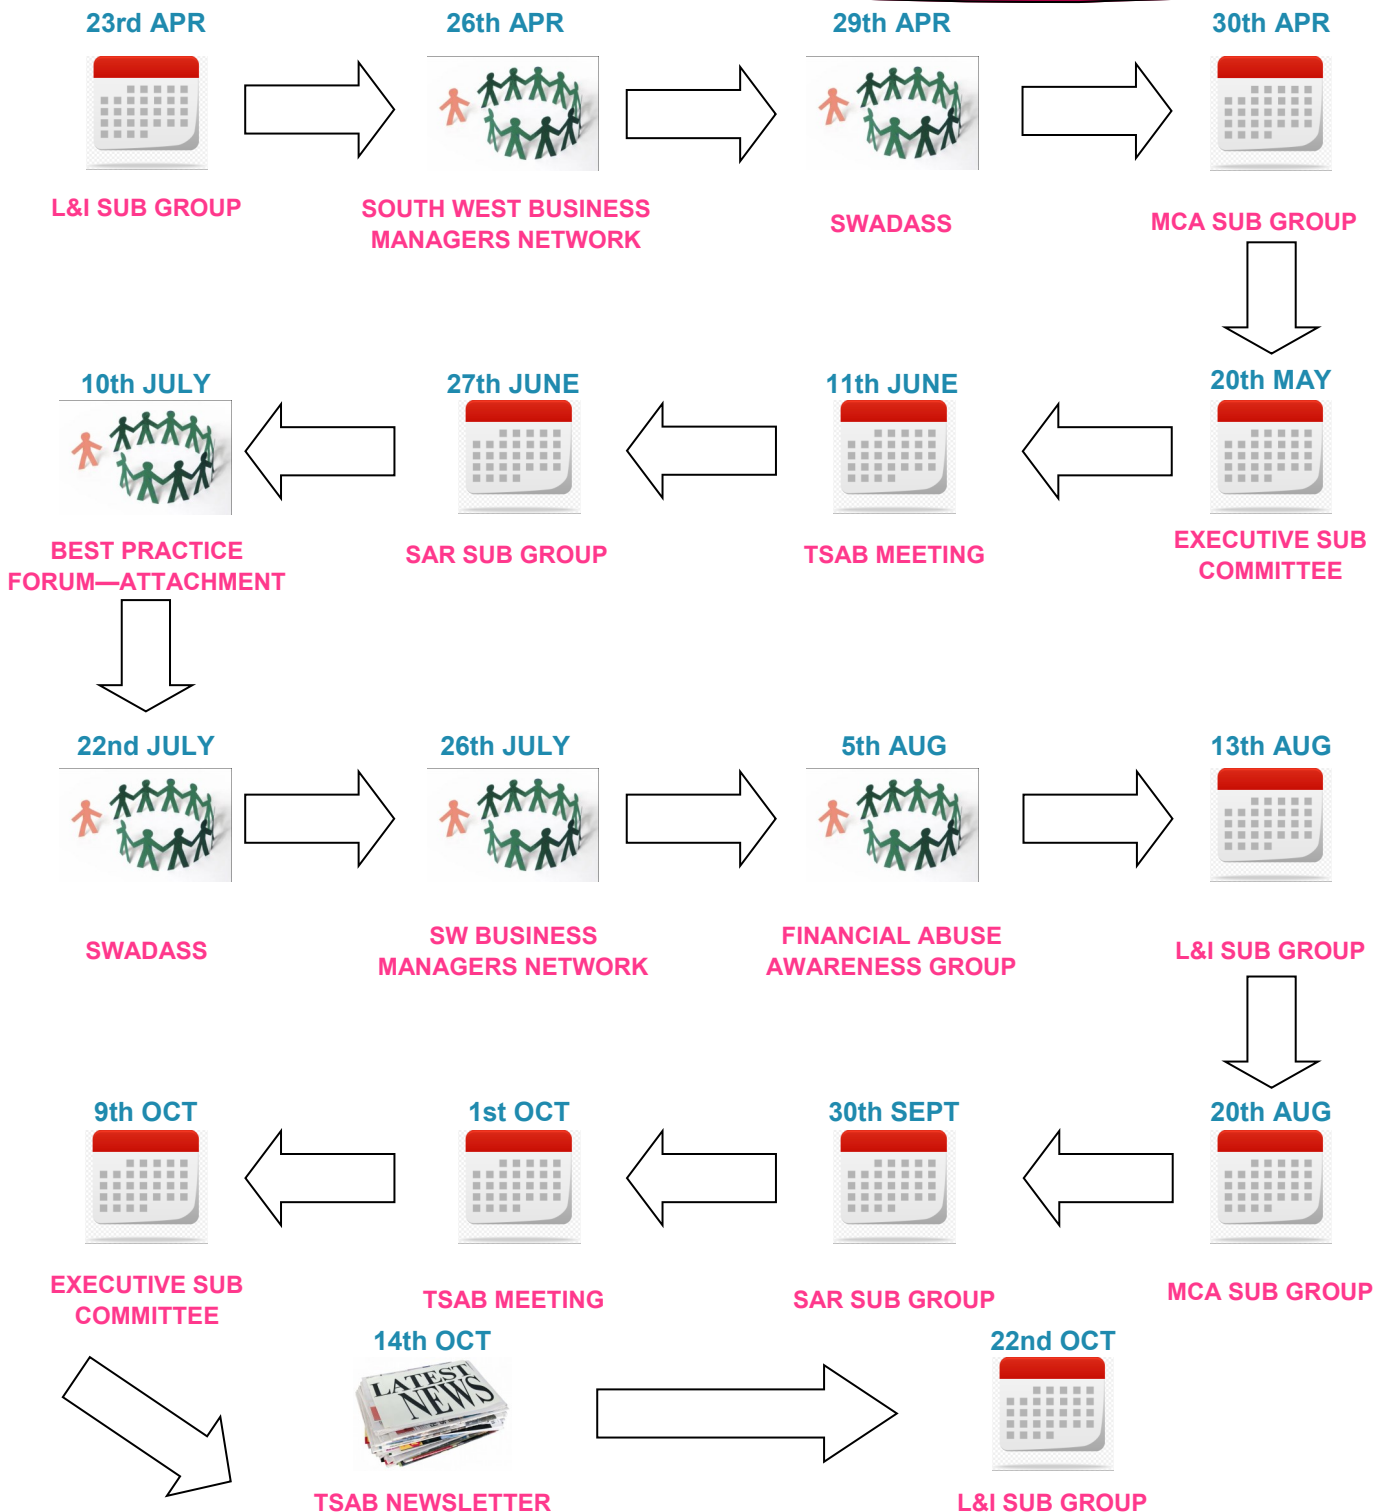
23rd APR

L&I SUB GROUP

26th APR

SOUTH WEST BUSINESS MANAGERS NETWORK

29th APR

SWADASS

30th APR

MCA SUB GROUP

20th MAY

EXECUTIVE SUB COMMITTEE

11th JUNE

TSAB MEETING

27th JUNE

SAR SUB GROUP

10th JULY

BEST PRACTICE FORUM—ATTACHMENT

22nd JULY

SWADASS

26th JULY

SW BUSINESS MANAGERS NETWORK

5th AUG

FINANCIAL ABUSE AWARENESS GROUP

13th AUG

L&I SUB GROUP

20th AUG

MCA SUB GROUP

30th SEPT

SAR SUB GROUP

1st OCT

TSAB MEETING

9th OCT

EXECUTIVE SUB COMMITTEE

14th OCT

LATEST NEWS

TSAB NEWSLETTER

22nd OCT

L&I SUB GROUP